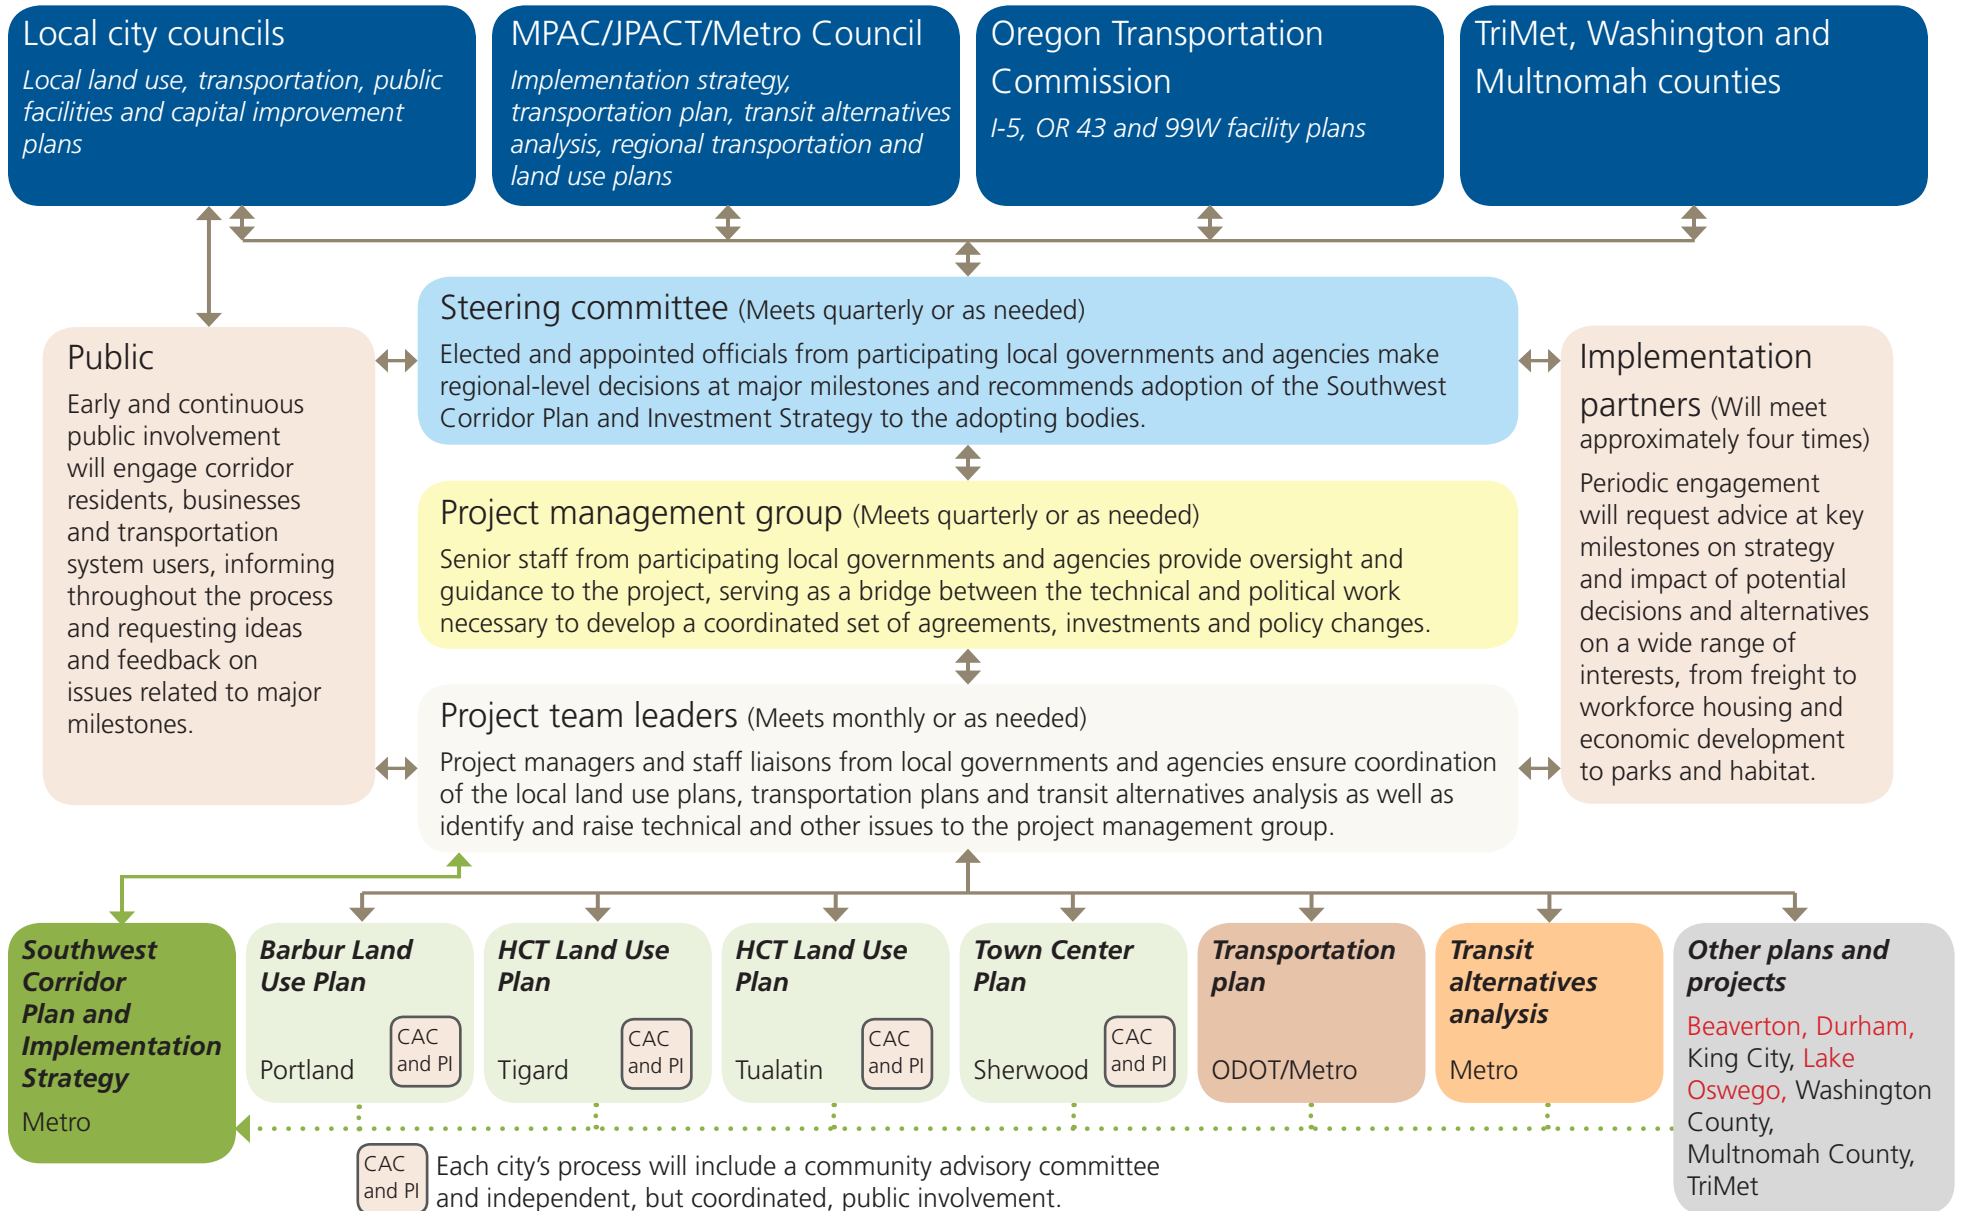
Local city councils
Local land use, transportation, public facilities and capital improvement plans

MPAC/JPACT/Metro Council
Implementation strategy, transportation plan, transit alternatives analysis, regional transportation and land use plans

Oregon Transportation Commission
I-5, OR 43 and 99W facility plans

TriMet, Washington and Multnomah counties

Public
Early and continuous public involvement will engage corridor residents, businesses and transportation system users, informing throughout the process and requesting ideas and feedback on issues related to major milestones.

Steering committee (Meets quarterly or as needed)
Elected and appointed officials from participating local governments and agencies make regional-level decisions at major milestones and recommends adoption of the Southwest Corridor Plan and Investment Strategy to the adopting bodies.

Project management group (Meets quarterly or as needed)
Senior staff from participating local governments and agencies provide oversight and guidance to the project, serving as a bridge between the technical and political work necessary to develop a coordinated set of agreements, investments and policy changes.

Project team leaders (Meets monthly or as needed)
Project managers and staff liaisons from local governments and agencies ensure coordination of the local land use plans, transportation plans and transit alternatives analysis as well as identify and raise technical and other issues to the project management group.

Implementation partners (Will meet approximately four times)
Periodic engagement will request advice at key milestones on strategy and impact of potential decisions and alternatives on a wide range of interests, from freight to workforce housing and economic development to parks and habitat.

Southwest Corridor Plan and Implementation Strategy
Metro

Barbur Land Use Plan
Portland
CAC and PI

HCT Land Use Plan
Tigard
CAC and PI

HCT Land Use Plan
Tualatin
CAC and PI

Town Center Plan
Sherwood
CAC and PI

Transportation plan
ODOT/Metro

Transit alternatives analysis
Metro

Other plans and projects
Beaverton, Durham, King City, Lake Oswego, Washington County, Multnomah County, TriMet

CAC and PI Each city's process will include a community advisory committee and independent, but coordinated, public involvement.